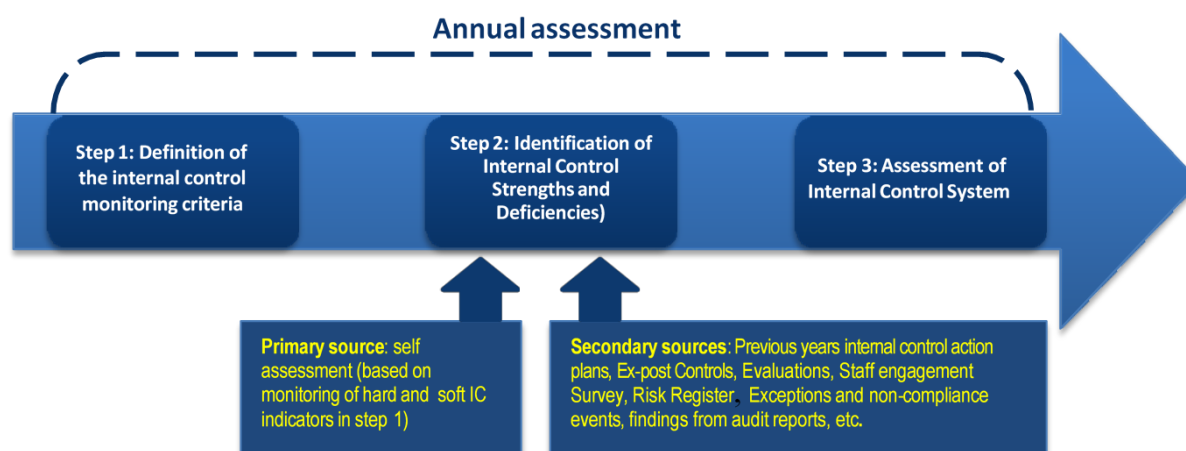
Annual assessment

Step 1: Definition of the internal control monitoring criteria

Step 2: Identification of Internal Control Strengths and Deficiencies)

Step 3: Assessment of Internal Control System

Primary source: self assessment (based on monitoring of hard and soft IC indicators in step 1)

Secondary sources: Previous years internal control action plans, Ex-post Controls, Evaluations, Staff engagement Survey, Risk Register. Exceptions and non-compliance events, findings from audit reports, etc.